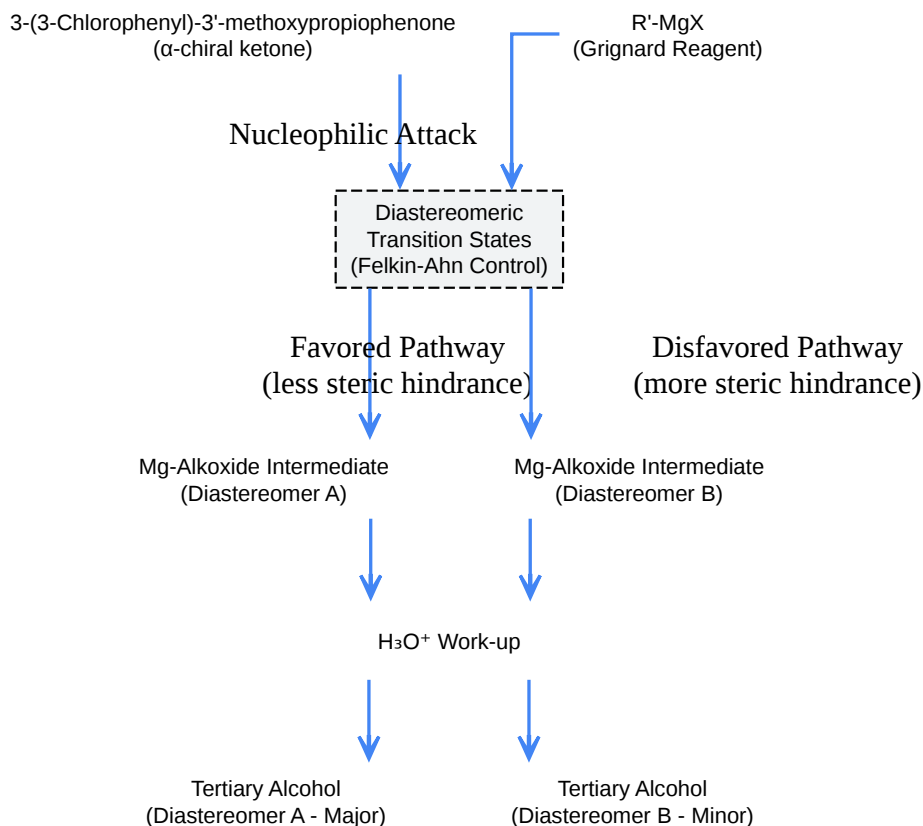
3-(3-Chlorophenyl)-3'-methoxypropiophenone
(α-chiral ketone)

R'-MgX
(Grignard Reagent)

Nucleophilic Attack

Diastereomeric Transition States (Felkin-Ahn Control)

Favored Pathway
(less steric hindrance)

Disfavored Pathway
(more steric hindrance)

Mg-Alkoxide Intermediate
(Diastereomer A)

Mg-Alkoxide Intermediate
(Diastereomer B)

$H_3O^+$ Work-up

Tertiary Alcohol
(Diastereomer A - Major)

Tertiary Alcohol
(Diastereomer B - Minor)